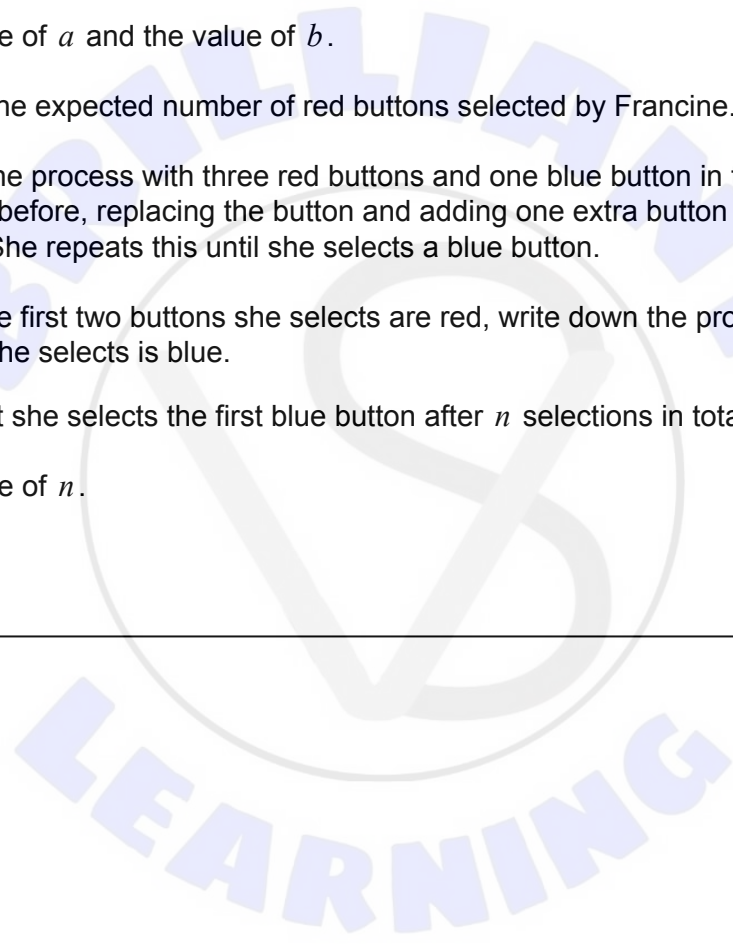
e of $a$ and the value of $b$.

he expected number of red buttons selected by Francine.

he process with three red buttons and one blue button in t before, replacing the button and adding one extra button She repeats this until she selects a blue button.

e first two buttons she selects are red, write down the pro he selects is blue.

t she selects the first blue button after $n$ selections in tota

e of $n$.

BRILLIANT

LEARNING